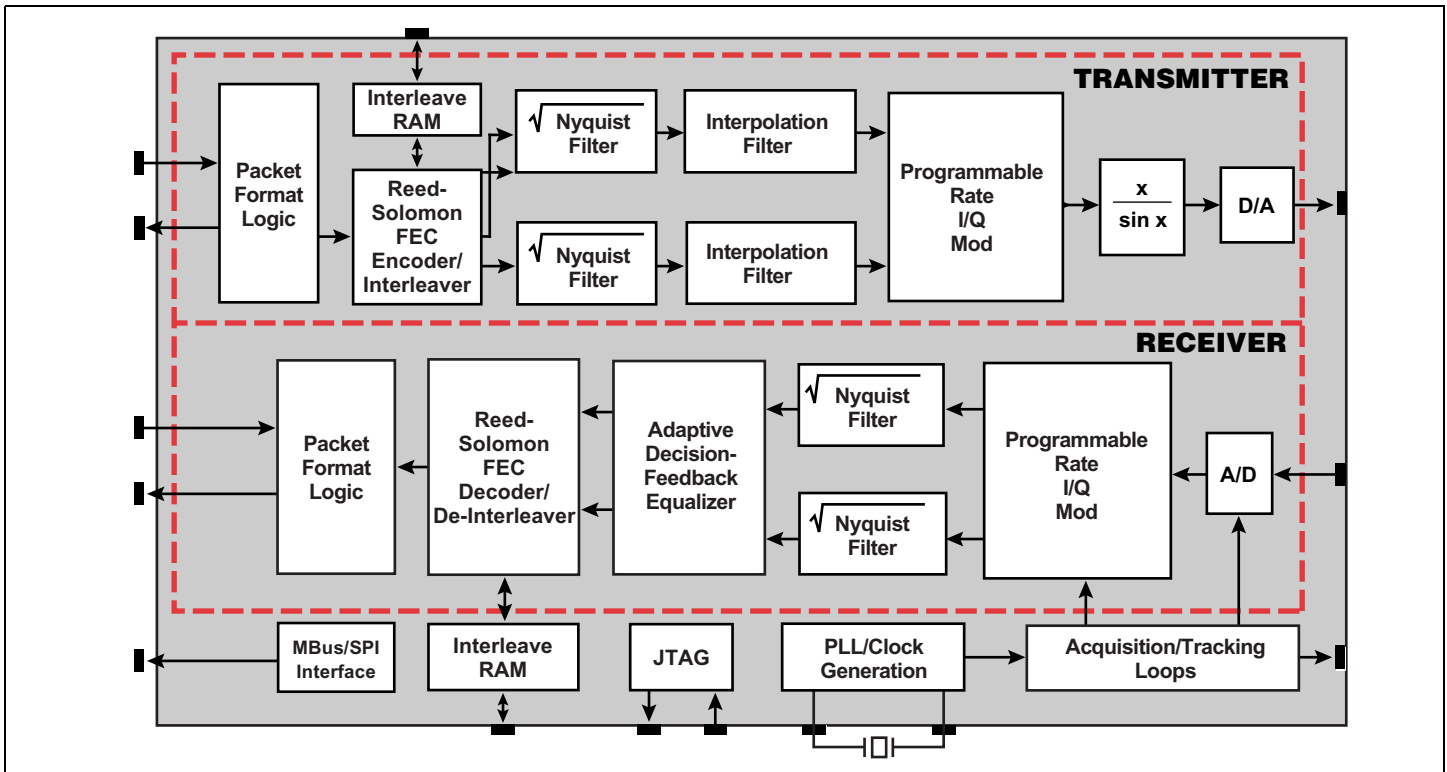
TRANSMITTER

Packet Format Logic

Interleave RAM

Reed-Solomon FEC Encoder/ Interleaver

$\sqrt{\text{Nyquist}}$ Filter

$\sqrt{\text{Nyquist}}$ Filter

Interpolation Filter

Interpolation Filter

Programmable Rate I/Q Mod

$\frac{x}{\sin x}$

D/A

RECEIVER

Packet Format Logic

Reed-Solomon FEC Decoder/ De-Interleaver

Adaptive Decision-Feedback Equalizer

$\sqrt{\text{Nyquist}}$ Filter

$\sqrt{\text{Nyquist}}$ Filter

Programmable Rate I/Q Mod

A/D

MBus/SPI Interface

Interleave RAM

JTAG

PLL/Clock Generation

Acquisition/Tracking Loops